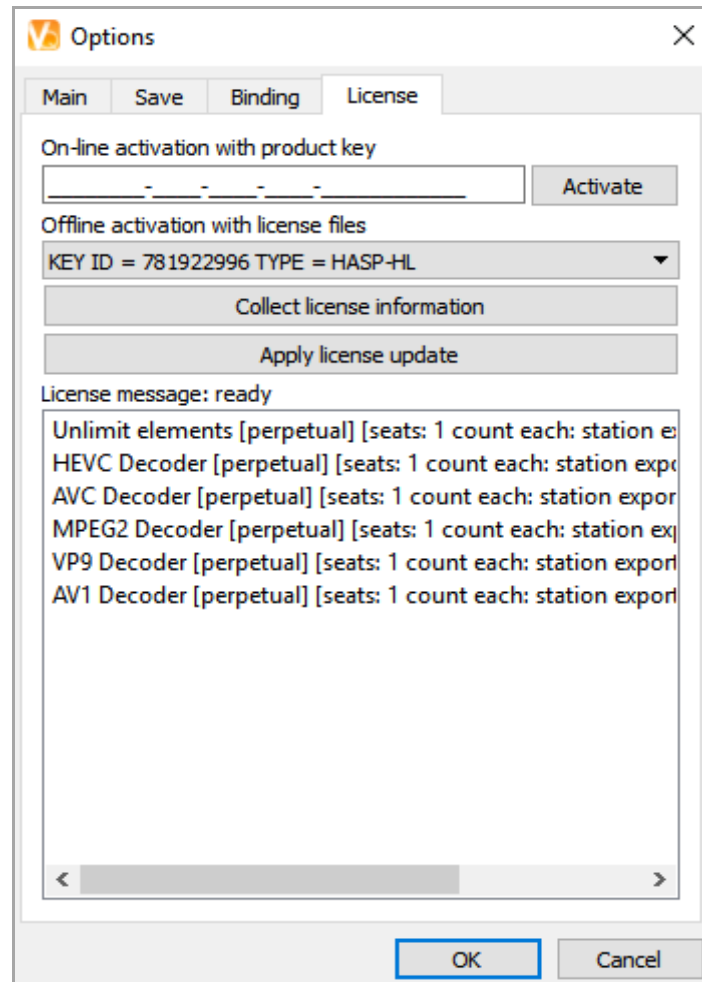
Options

Main | Save | Binding | License

On-line activation with product key

________-____-____-____-___________ Activate

Offline activation with license files

KEY ID = 781922996 TYPE = HASP-HL

Collect license information

Apply license update

License message: ready

Unlimit elements [perpetual] [seats: 1 count each: station e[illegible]
HEVC Decoder [perpetual] [seats: 1 count each: station expo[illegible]
AVC Decoder [perpetual] [seats: 1 count each: station expor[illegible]
MPEG2 Decoder [perpetual] [seats: 1 count each: station ex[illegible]
VP9 Decoder [perpetual] [seats: 1 count each: station expor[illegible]
AV1 Decoder [perpetual] [seats: 1 count each: station expor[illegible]

OK Cancel